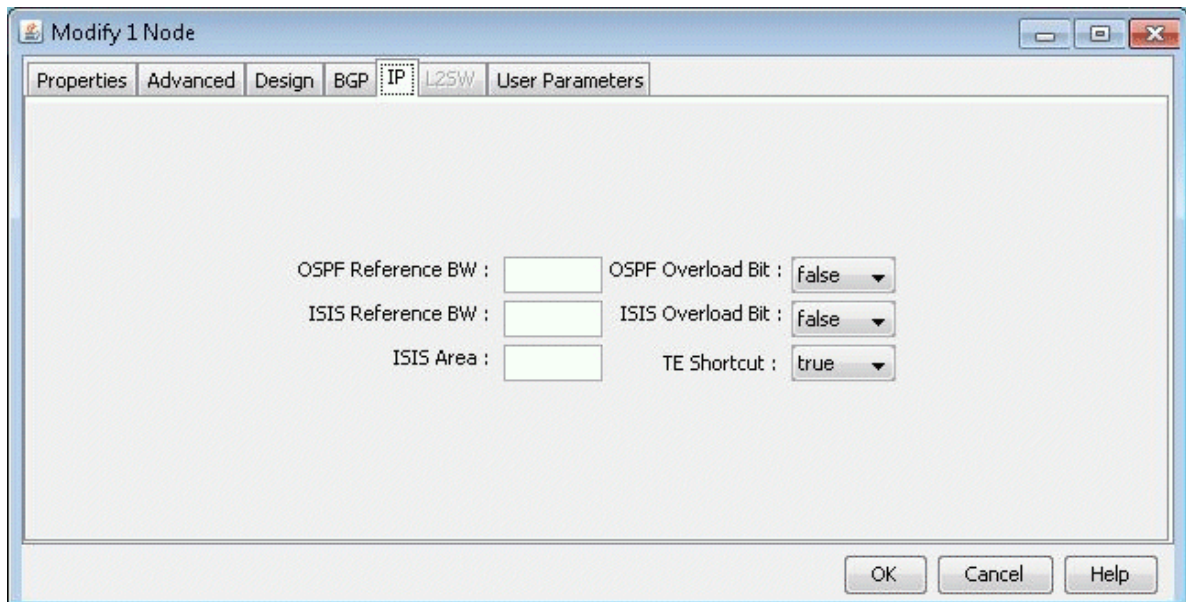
Modify 1 Node

Properties | Advanced | Design | BGP | IP | L2SW | User Parameters

OSPF Reference BW :
OSPF Overload Bit : false
ISIS Reference BW :
ISIS Overload Bit : false
ISIS Area :
TE Shortcut : true

OK | Cancel | Help